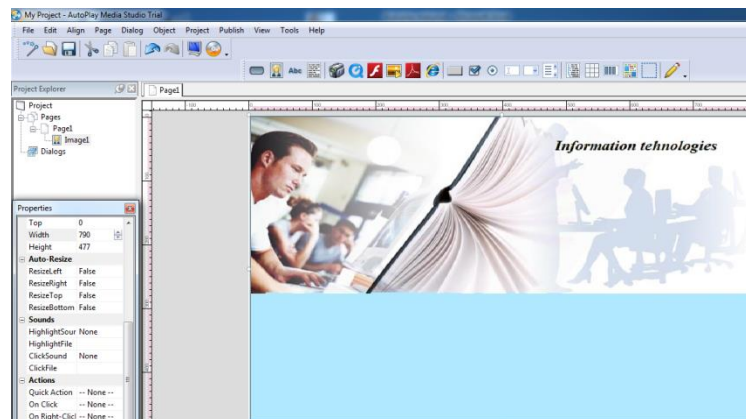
My Project - AutoPlay Media Studio Trial

File Edit Align Page Dialog Object Project Publish View Tools Help

Project Explorer

Project
Pages
Page1
Image1
Dialogs

Page1

Information tehnologies

Properties

| | |
|---|---|
| Top | 0 |
| Width | 790 |
| Height | 477 |
| Auto-Resize | |
| ResizeLeft | False |
| ResizeRight | False |
| ResizeTop | False |
| ResizeBottom | False |
| Sounds | |
| HighlightSour | None |
| HighlightFile | |
| ClickSound | None |
| ClickFile | |
| Actions | |
| Quick Action | -- None -- |
| On Click | -- None -- |
| On Right-Clicl | -- None -- |